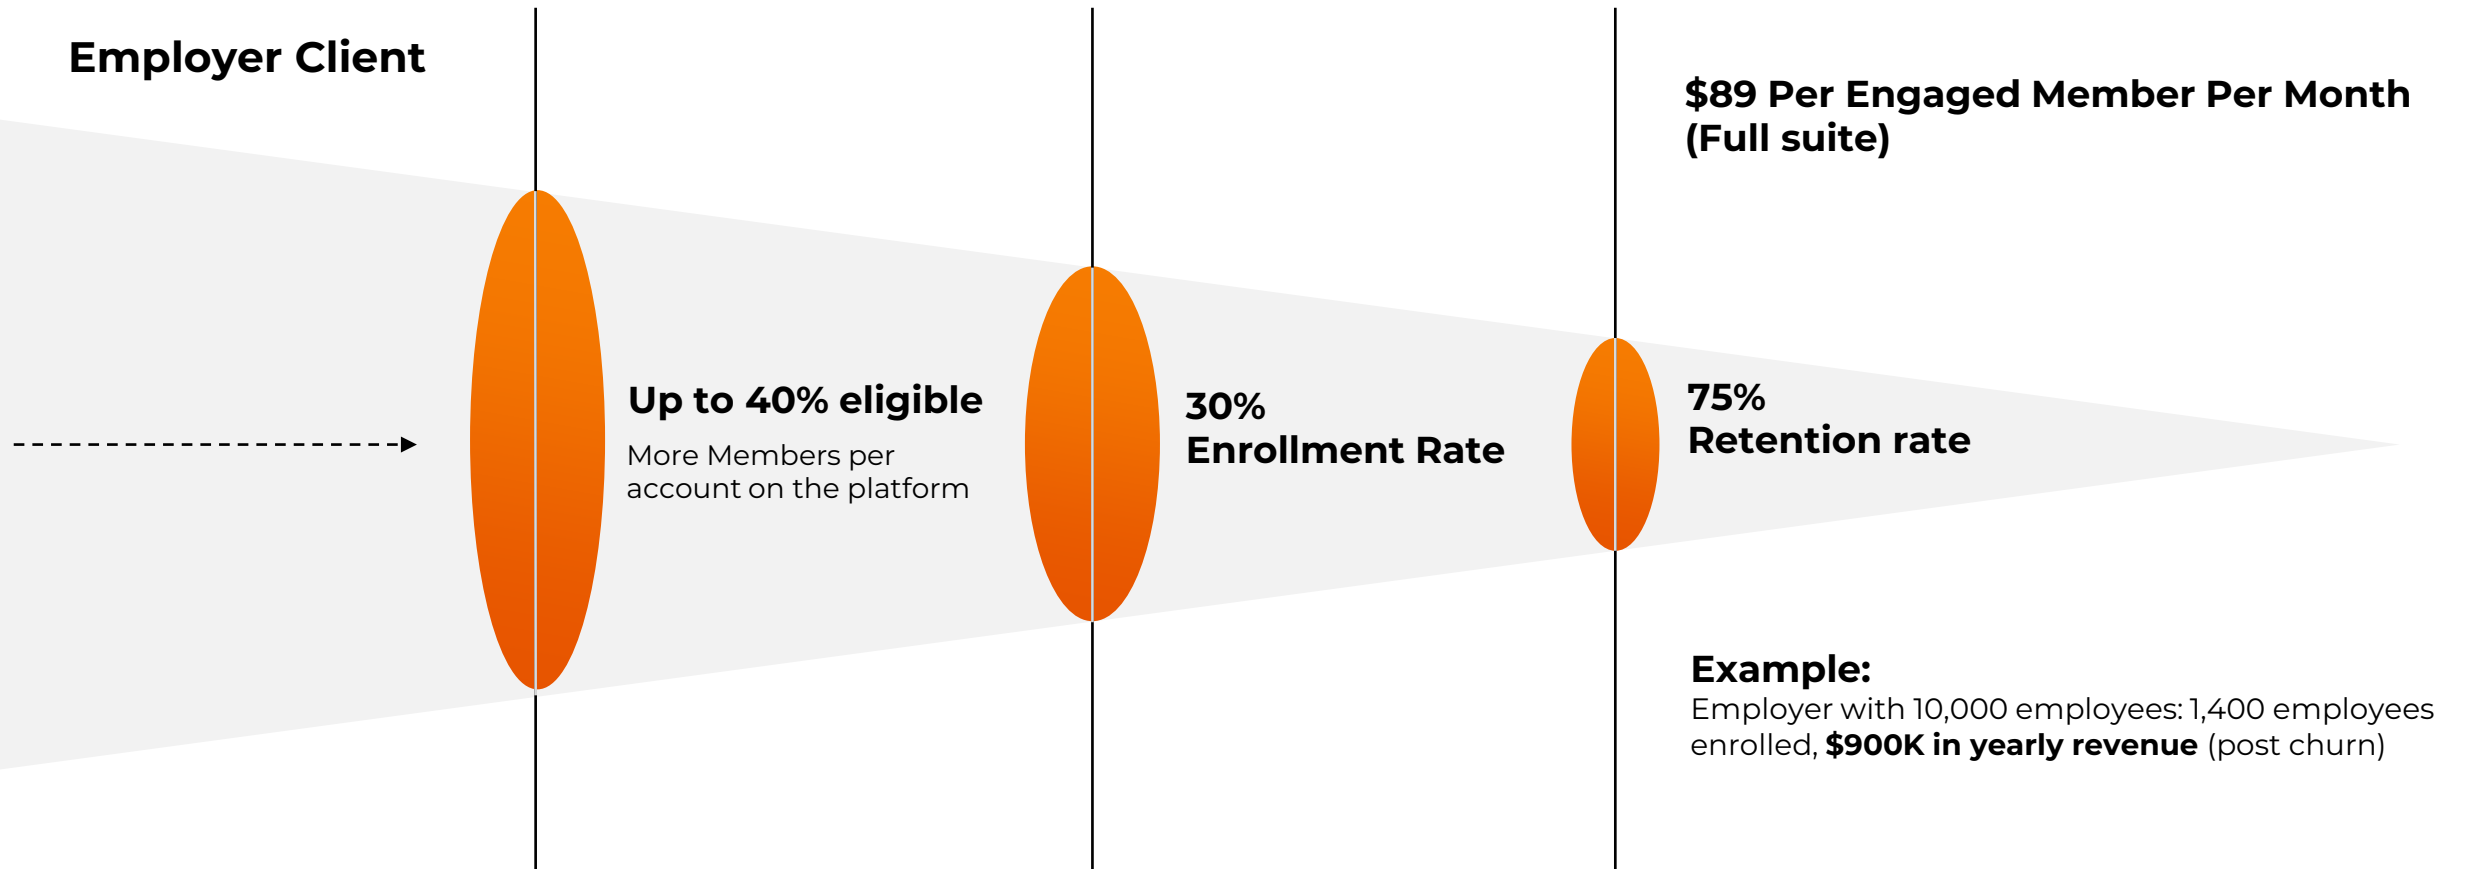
Employer Client

$89 Per Engaged Member Per Month (Full suite)

Up to 40% eligible

More Members per account on the platform

30% Enrollment Rate

75% Retention rate

Example:
Employer with 10,000 employees: 1,400 employees enrolled, **$900K in yearly revenue** (post churn)